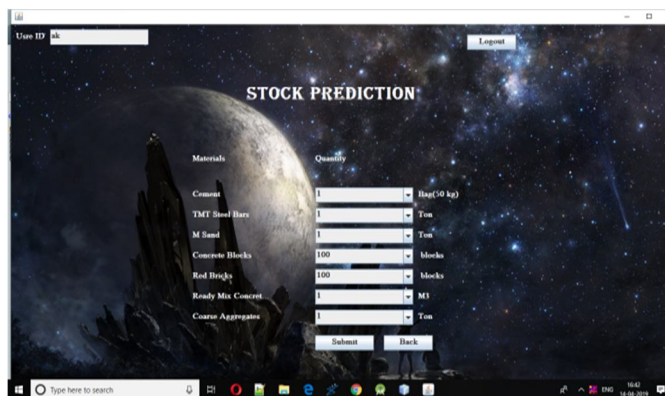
User ID ak

Logout

STOCK PREDICTION

Materials

Quantity

Cement 1 Bag(50 kg)

TMT Steel Bars 1 Ton

M Sand 1 Ton

Concrete Blocks 100 blocks

Red Bricks 100 blocks

Ready Mix Concret 1 M3

Coarse Aggregates 1 Ton

Submit

Back

Type here to search

ENG 16:42 14-04-2019